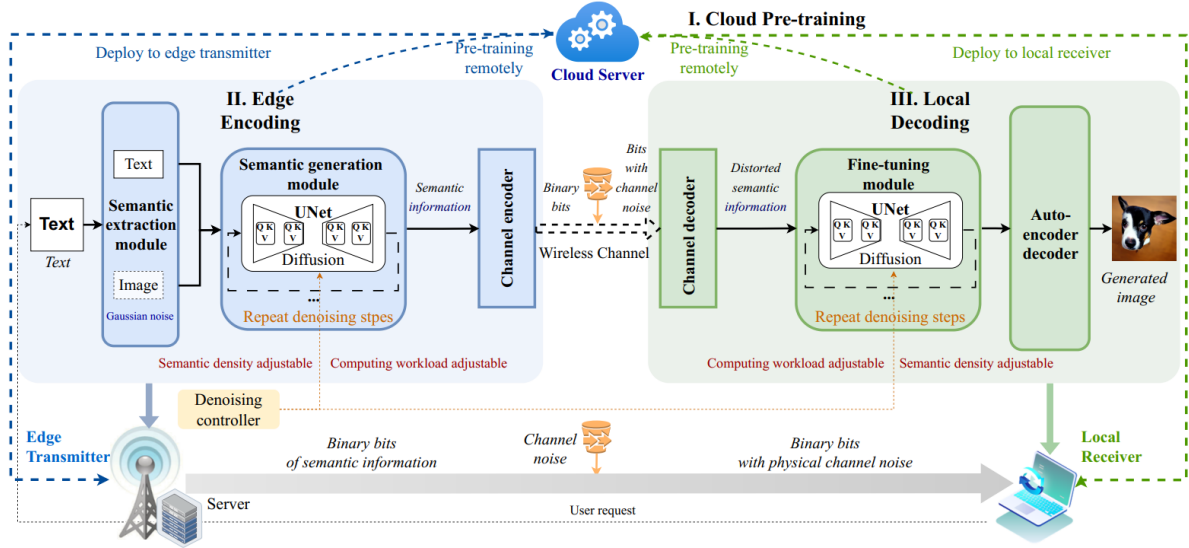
I. Cloud Pre-training

Deploy to edge transmitter

Pre-training remotely

Cloud Server

Pre-training remotely

Deploy to local receiver

II. Edge Encoding

III. Local Decoding

Text

Text

Text

Semantic extraction module

Image

Gaussian noise

Semantic generation module

UNet

Q K V

Q K V

Q K V

Q K V

Diffusion

...

Repeat denoising stpes

Semantic information

Channel encoder

Binary bits

Bits with channel noise

Wireless Channel

Channel decoder

Distorted semantic information

Fine-tuning module

UNet

Q K V

Q K V

Q K V

Q K V

Diffusion

...

Repeat denoising steps

Auto-encoder decoder

Generated image

Semantic density adjustable

Computing workload adjustable

Computing workload adjustable

Semantic density adjustable

Denoising controller

Edge Transmitter

Binary bits of semantic information

Channel noise

Binary bits with physical channel noise

Local Receiver

Server

User request